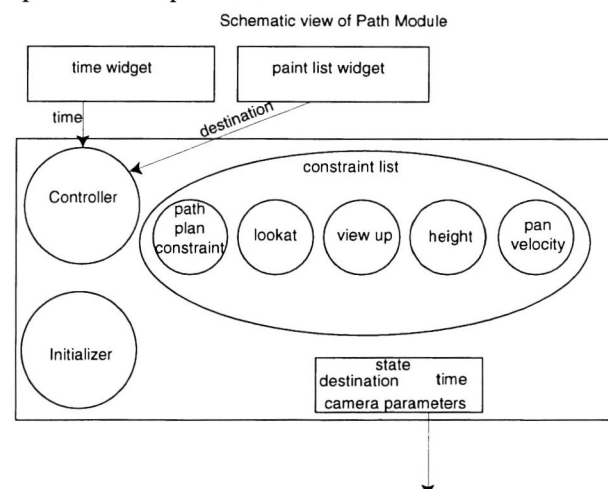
Schematic view of Path Module

time widget

paint list widget

time

destination

Controller

constraint list

path plan constraint

lookat

view up

height

pan velocity

Initializer

state

destination

time

camera parameters